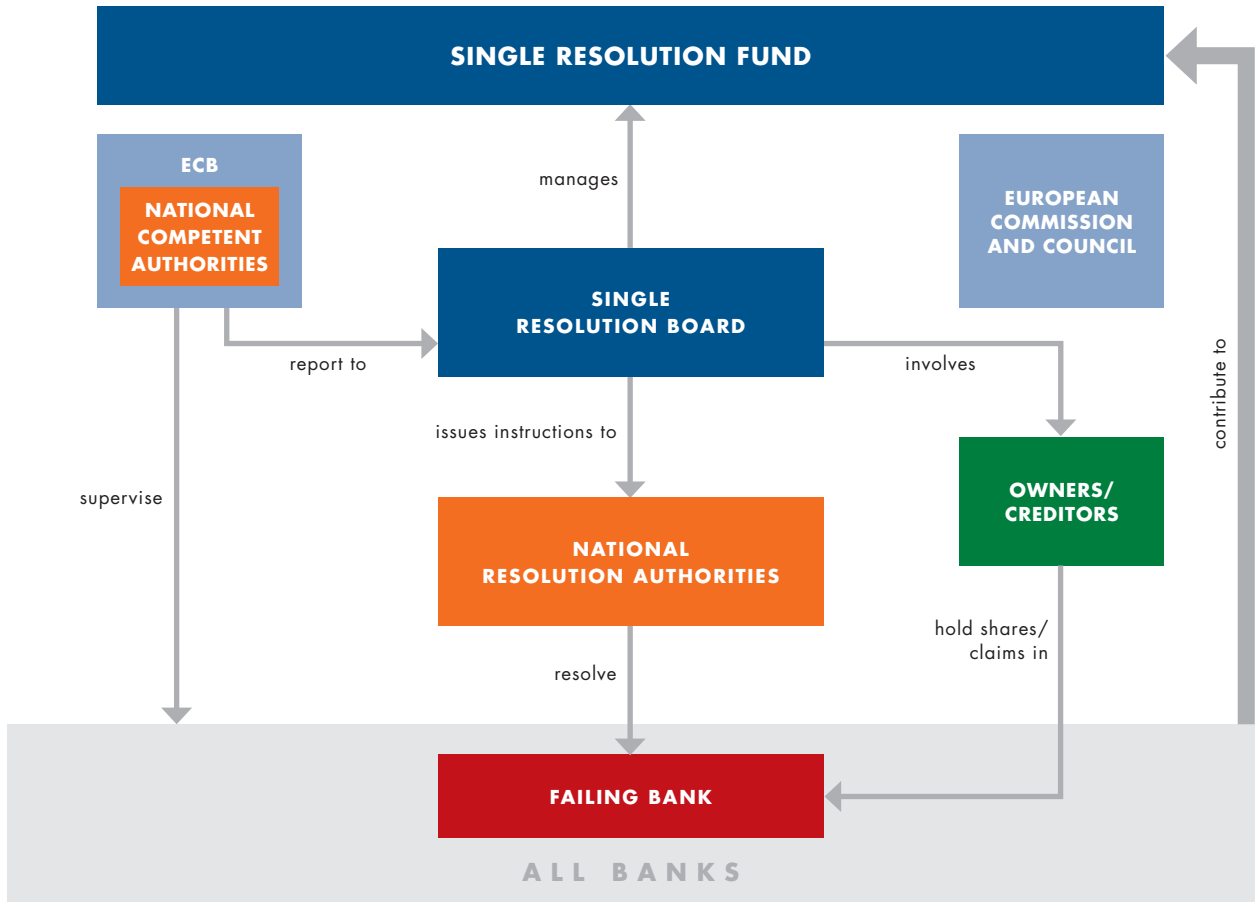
SINGLE RESOLUTION FUND

ECB

NATIONAL COMPETENT AUTHORITIES

manages

EUROPEAN COMMISSION AND COUNCIL

SINGLE RESOLUTION BOARD

report to

involves

contribute to

issues instructions to

supervise

OWNERS/ CREDITORS

NATIONAL RESOLUTION AUTHORITIES

hold shares/ claims in

resolve

FAILING BANK

ALL BANKS